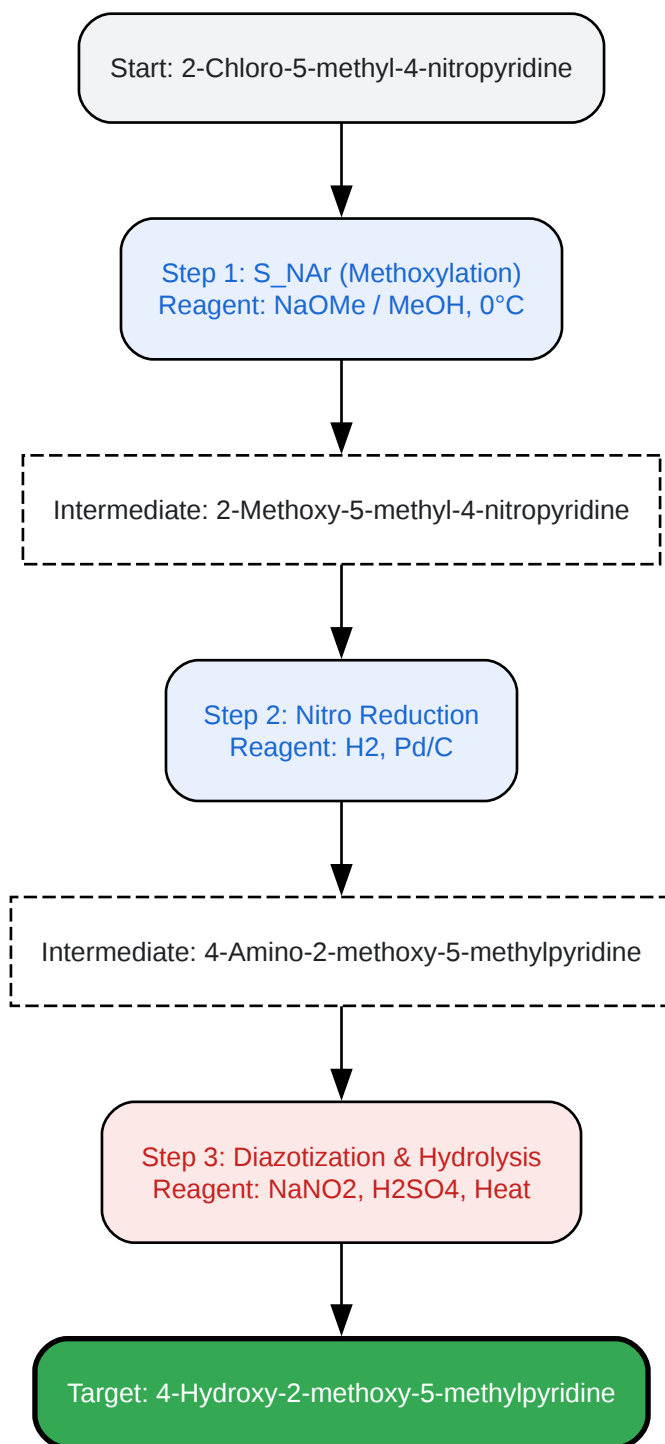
Start: 2-Chloro-5-methyl-4-nitropyridine

Step 1: S_NAr (Methoxylation)
Reagent: NaOMe / MeOH, 0°C

Intermediate: 2-Methoxy-5-methyl-4-nitropyridine

Step 2: Nitro Reduction
Reagent: H2, Pd/C

Intermediate: 4-Amino-2-methoxy-5-methylpyridine

Step 3: Diazotization & Hydrolysis
Reagent: NaNO2, H2SO4, Heat

Target: 4-Hydroxy-2-methoxy-5-methylpyridine